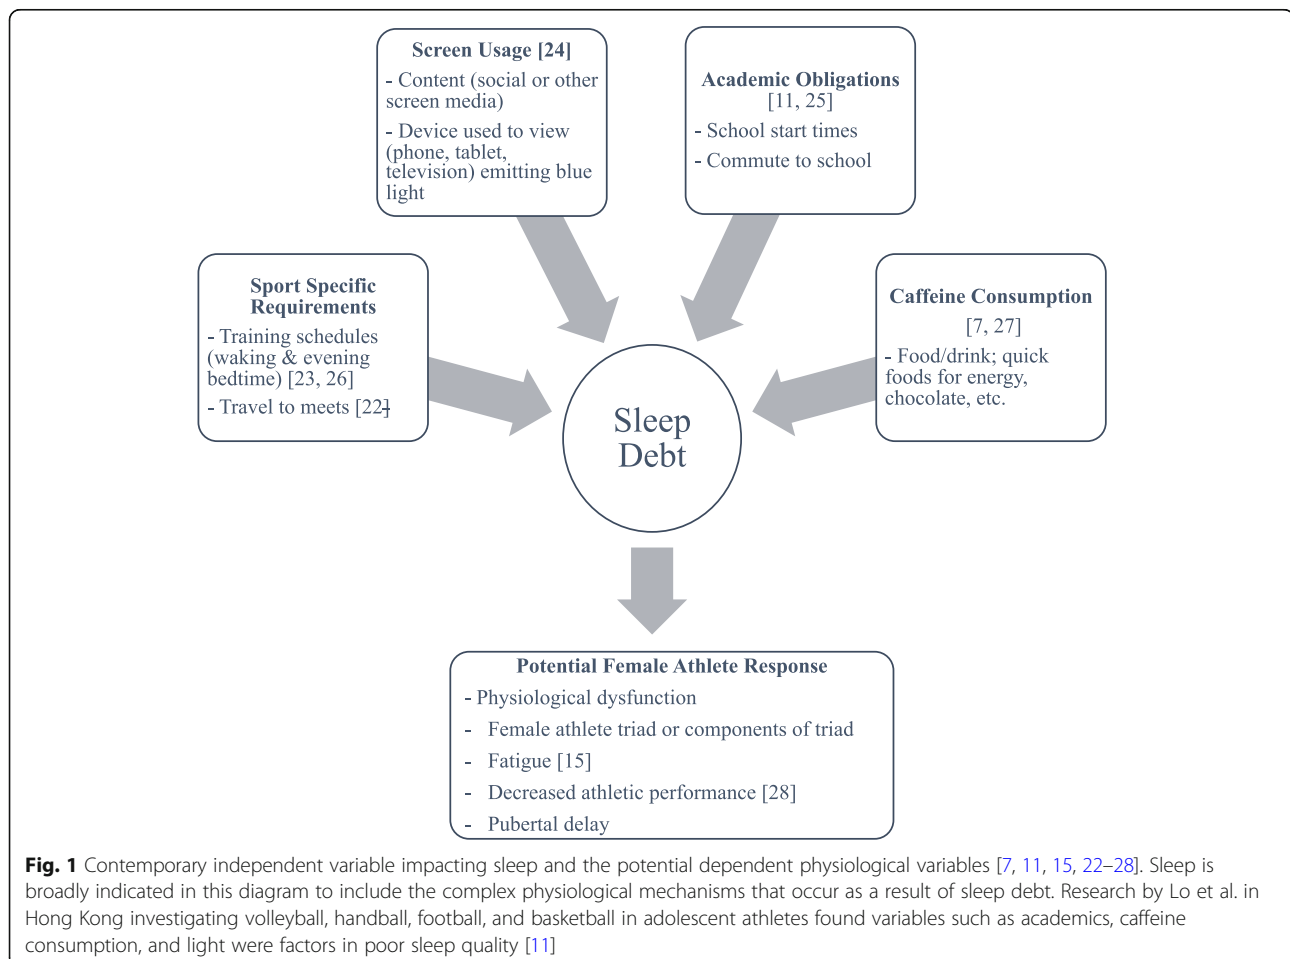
Screen Usage [24]

- Content (social or other screen media)

- Device used to view (phone, tablet, television) emitting blue light

Academic Obligations [11, 25]

- School start times

- Commute to school

Sport Specific Requirements

- Training schedules (waking & evening bedtime) [23, 26]

- Travel to meets [22]

Caffeine Consumption [7, 27]

- Food/drink; quick foods for energy, chocolate, etc.

Sleep Debt

Potential Female Athlete Response

- Physiological dysfunction

- Female athlete triad or components of triad

- Fatigue [15]

- Decreased athletic performance [28]

- Pubertal delay

**Fig. 1** Contemporary independent variable impacting sleep and the potential dependent physiological variables [7, 11, 15, 22–28]. Sleep is broadly indicated in this diagram to include the complex physiological mechanisms that occur as a result of sleep debt. Research by Lo et al. in Hong Kong investigating volleyball, handball, football, and basketball in adolescent athletes found variables such as academics, caffeine consumption, and light were factors in poor sleep quality [11]